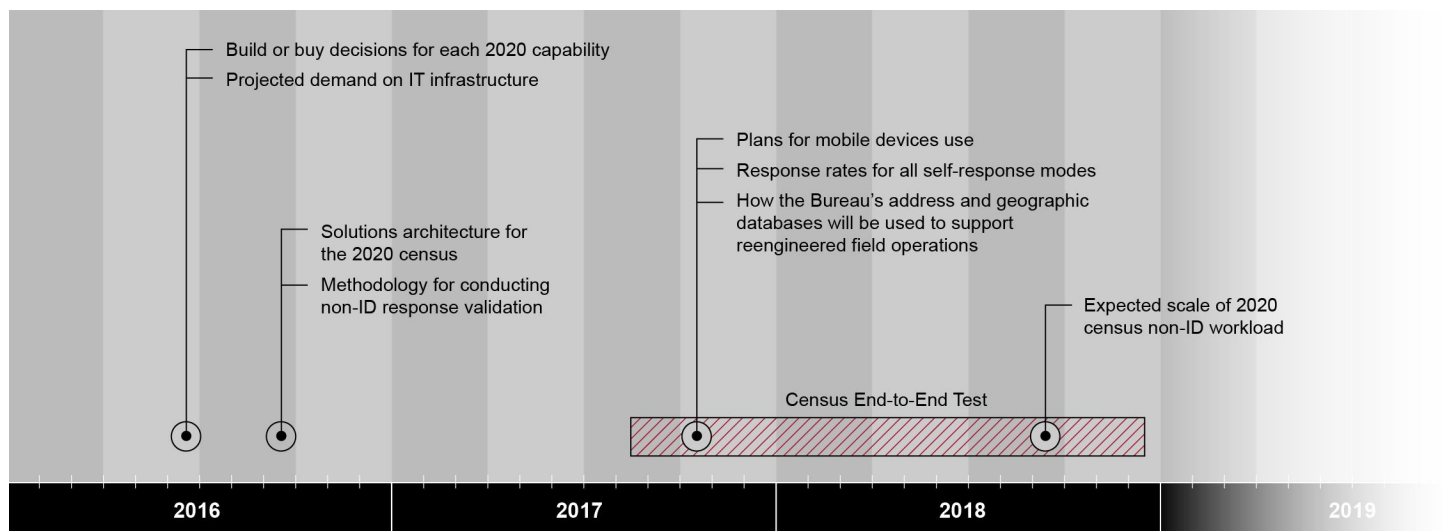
Build or buy decisions for each 2020 capability
Projected demand on IT infrastructure

Solutions architecture for the 2020 census
Methodology for conducting non-ID response validation

Plans for mobile devices use
Response rates for all self-response modes
How the Bureau's address and geographic databases will be used to support reengineered field operations

Expected scale of 2020 census non-ID workload

Census End-to-End Test

2016
2017
2018
2019